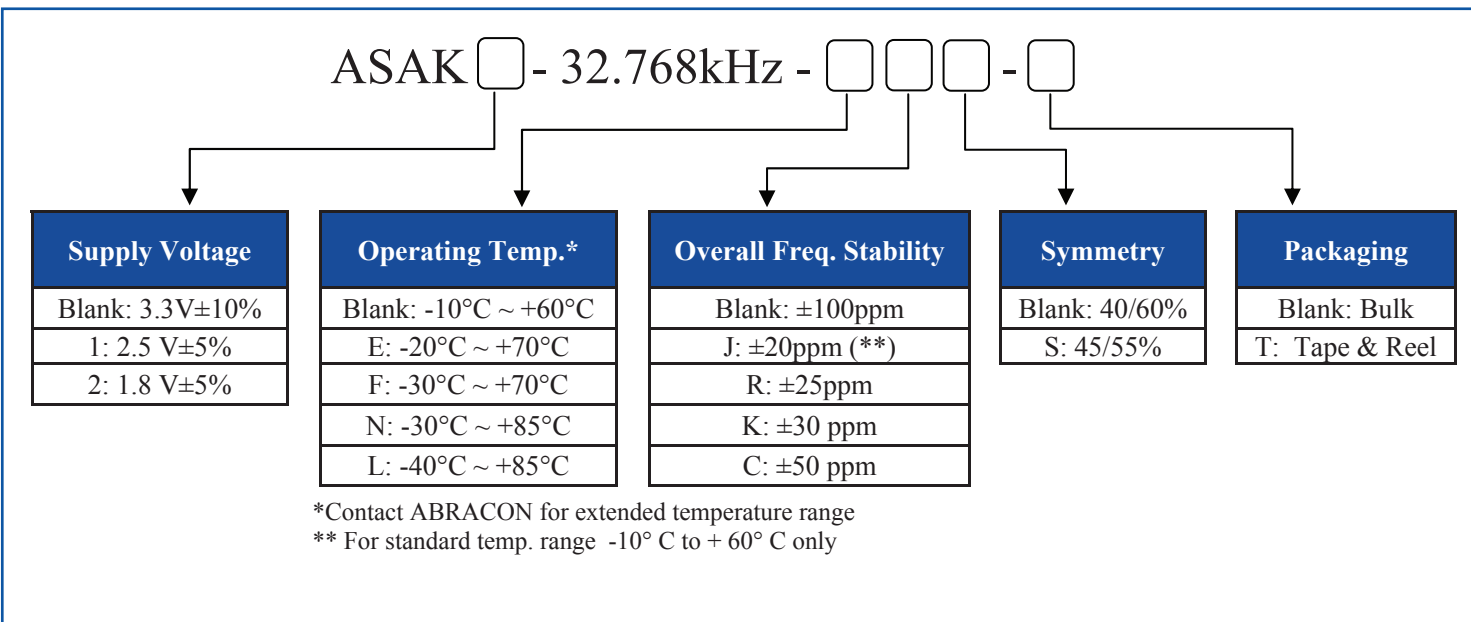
ASAK - 32.768kHz - - 

| Supply Voltage |
|---|
| Blank: 3.3V±10% |
| 1: 2.5 V±5% |
| 2: 1.8 V±5% |

| Operating Temp.* |
|---|
| Blank: -10°C ~ +60°C |
| E: -20°C ~ +70°C |
| F: -30°C ~ +70°C |
| N: -30°C ~ +85°C |
| L: -40°C ~ +85°C |

*Contact ABRACON for extended temperature range
** For standard temp. range -10° C to + 60° C only

| Overall Freq. Stability |
|---|
| Blank: ±100ppm |
| J: ±20ppm (**) |
| R: ±25ppm |
| K: ±30 ppm |
| C: ±50 ppm |

| Symmetry |
|---|
| Blank: 40/60% |
| S: 45/55% |

| Packaging |
|---|
| Blank: Bulk |
| T: Tape & Reel |